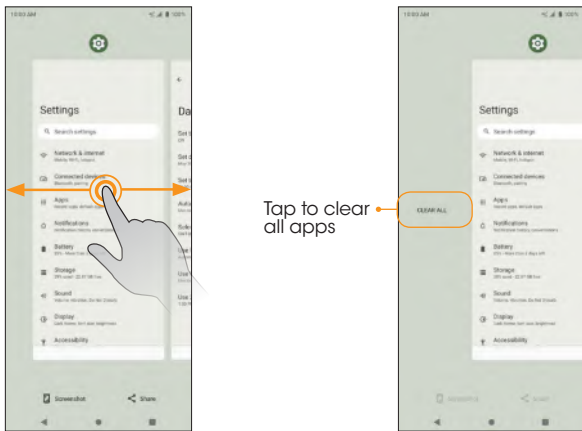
10:00 AM

Settings

Search settings

Network & internet

Connected devices

Apps

Notifications

Battery

Storage

Sound

Display

Accessibility

Da

Screenshot

Share

10:00 AM

Tap to clear all apps

CLEAR ALL

Settings

Search settings

Network & internet

Connected devices

Apps

Notifications

Battery

Storage

Sound

Display

Accessibility